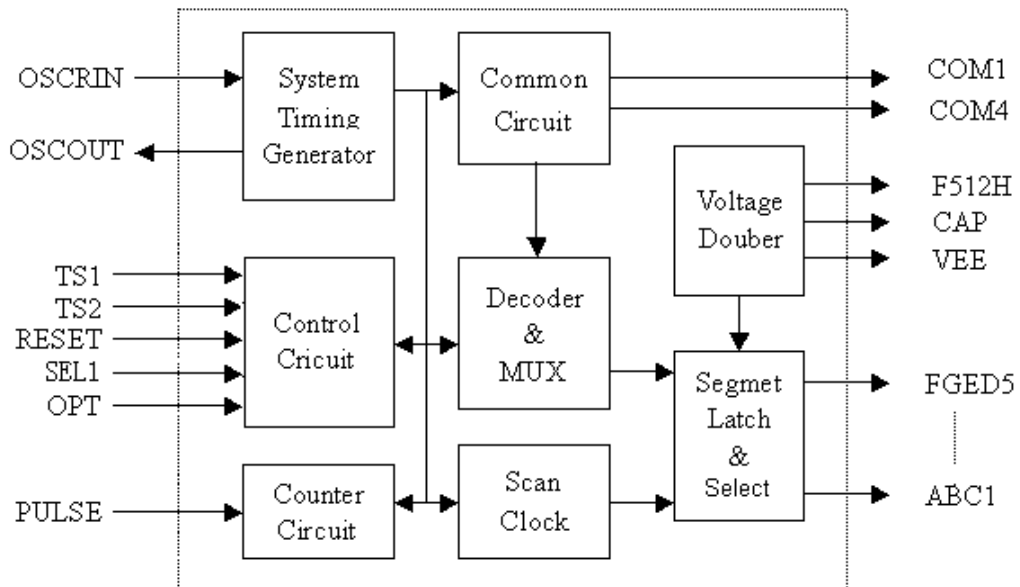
OSCRIN
OSCOUT
System Timing Generator
Common Circuit
COM1
COM4
Voltage Douber
F512H
CAP
VEE
TS1
TS2
RESET
SEL1
OPT
Control Cricuit
Decoder & MUX
Segmet Latch & Select
FGED5
ABC1
PULSE
Counter Circuit
Scan Clock